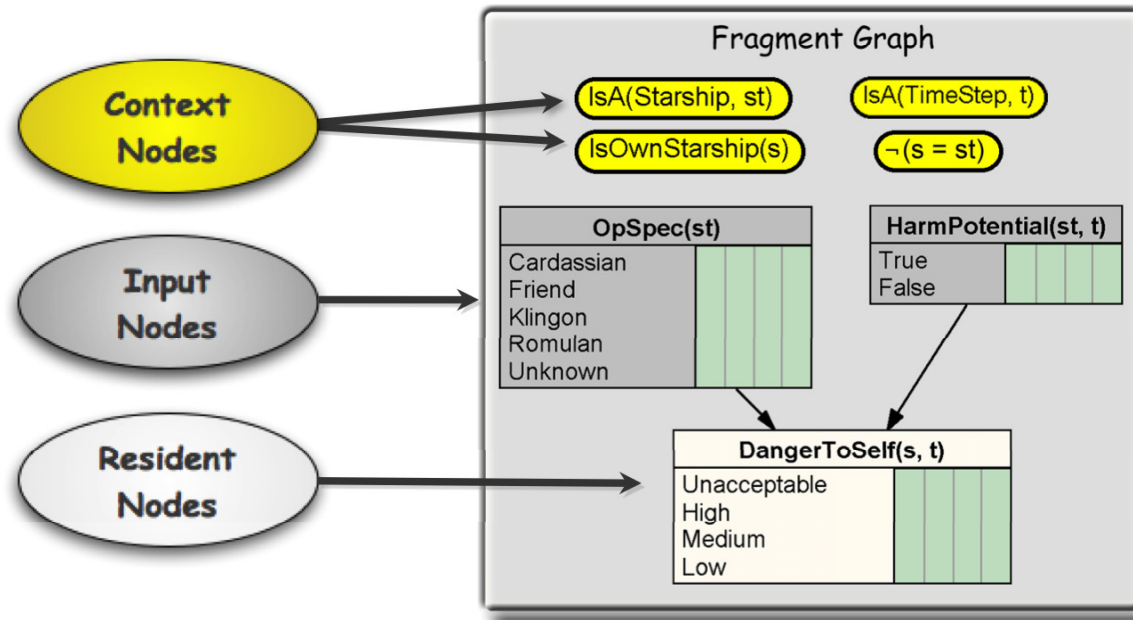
Context Nodes

Input Nodes

Resident Nodes

Fragment Graph

IsA(Starship, st)

IsA(TimeStep, t)

IsOwnStarship(s)

$\neg$(s = st)

OpSpec(st)
Cardassian
Friend
Klingon
Romulan
Unknown

HarmPotential(st, t)
True
False

DangerToSelf(s, t)
Unacceptable
High
Medium
Low